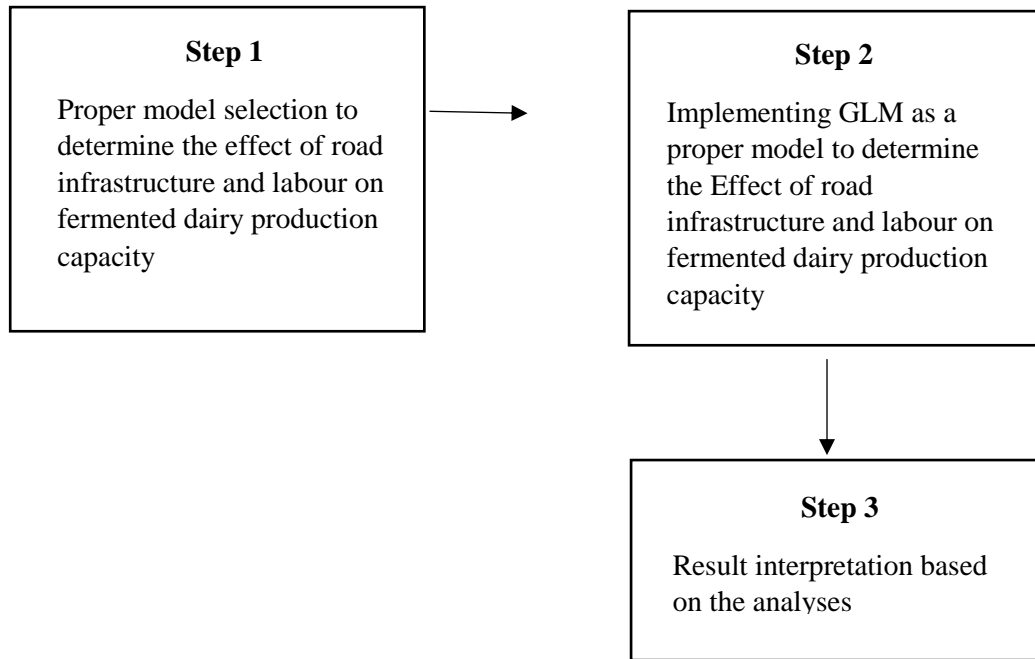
**Step 1**

Proper model selection to determine the effect of road infrastructure and labour on fermented dairy production capacity

**Step 2**

Implementing GLM as a proper model to determine the Effect of road infrastructure and labour on fermented dairy production capacity

**Step 3**

Result interpretation based on the analyses